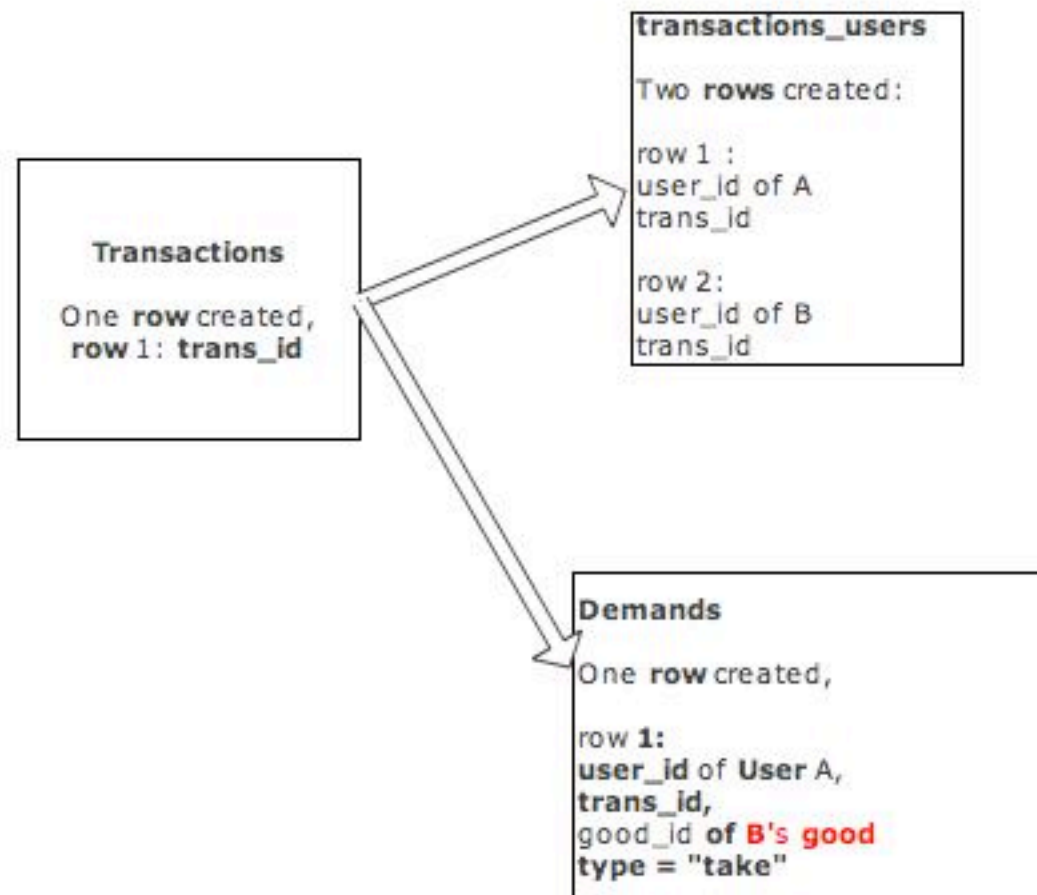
Transactions

One row created,
row 1: trans_id

transactions_users

Two rows created:

row 1 :
user_id of A
trans_id

row 2:
user_id of B
trans_id

Demands

One row created,

row 1:
user_id of User A,
trans_id,
good_id of B's good
type = "take"